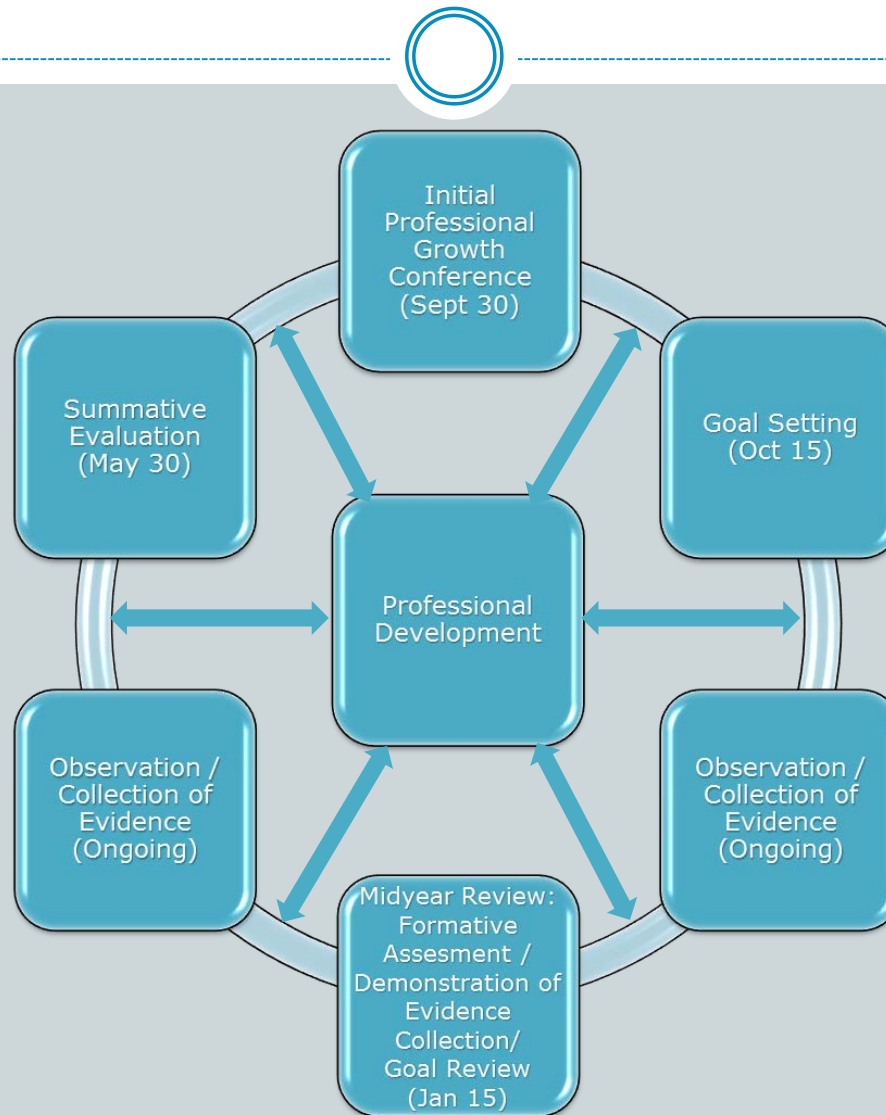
Initial Professional Growth Conference (Sept 30)

Goal Setting (Oct 15)

Observation / Collection of Evidence (Ongoing)

Midyear Review: Formative Assesment / Demonstration of Evidence Collection/ Goal Review (Jan 15)

Observation / Collection of Evidence (Ongoing)

Summative Evaluation (May 30)

Professional Development